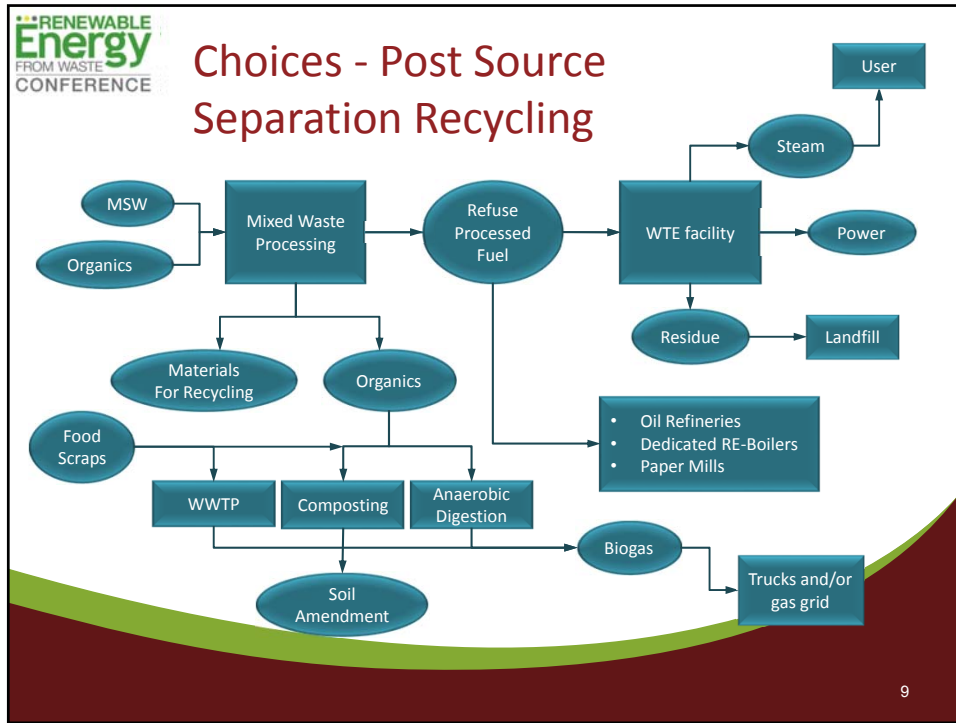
RENEWABLE Energy FROM WASTE CONFERENCE

Choices - Post Source Separation Recycling

MSW

Organics

Mixed Waste Processing

Refuse Processed Fuel

WTE facility

Steam

User

Power

Residue

Landfill

Materials For Recycling

Organics

Food Scraps

- Oil Refineries
- Dedicated RE-Boilers
- Paper Mills

WWTP

Composting

Anaerobic Digestion

Biogas

Trucks and/or gas grid

Soil Amendment

9